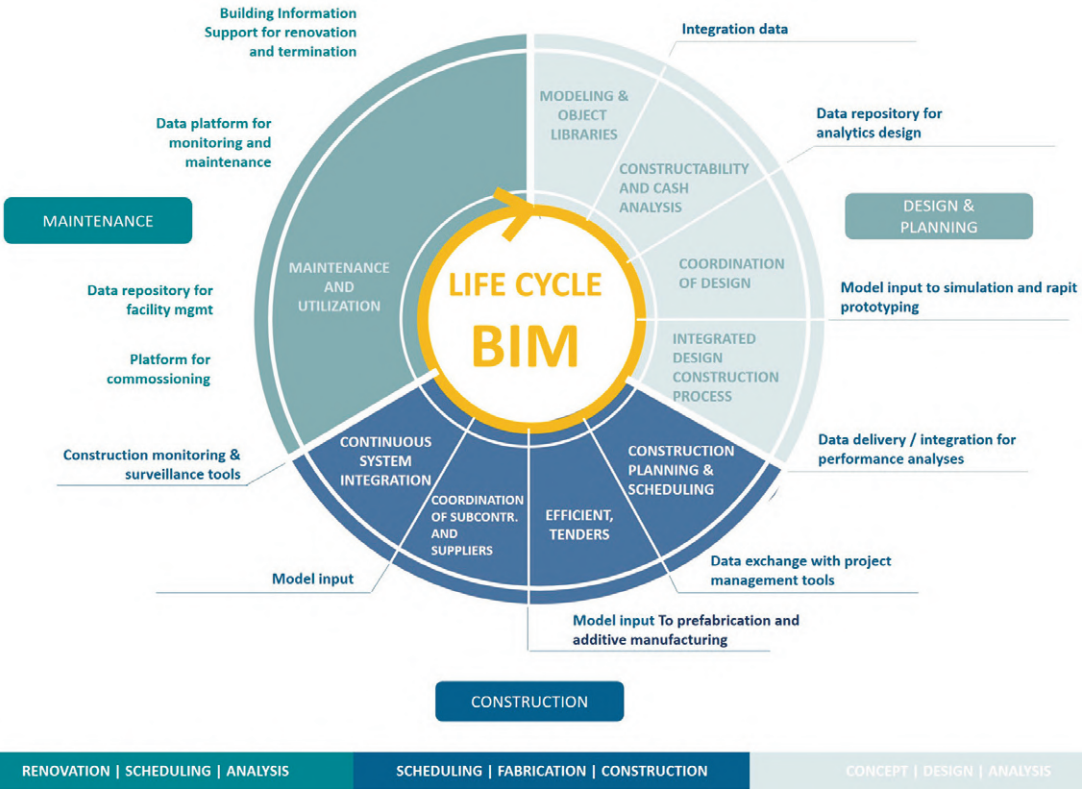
Building Information Support for renovation and termination

Integration data

MODELING & OBJECT LIBRARIES

CONSTRUCTABILITY AND CASH ANALYSIS

Data repository for analytics design

Data platform for monitoring and maintenance

MAINTENANCE

DESIGN & PLANNING

MAINTENANCE AND UTILIZATION

LIFE CYCLE BIM

COORDINATION OF DESIGN

Data repository for facility mgmt

Model input to simulation and rapit prototyping

Platform for commossioning

INTEGRATED DESIGN CONSTRUCTION PROCESS

Construction monitoring & surveillance tools

CONTINUOUS SYSTEM INTEGRATION

COORDINATION OF SUBCONTR. AND SUPPLIERS

EFFICIENT, TENDERS

CONSTRUCTION PLANNING & SCHEDULING

Data delivery / integration for performance analyses

Data exchange with project management tools

Model input

Model input To prefabrication and additive manufacturing

CONSTRUCTION

RENOVATION | SCHEDULING | ANALYSIS

SCHEDULING | FABRICATION | CONSTRUCTION

CONCEPT | DESIGN | ANALYSIS